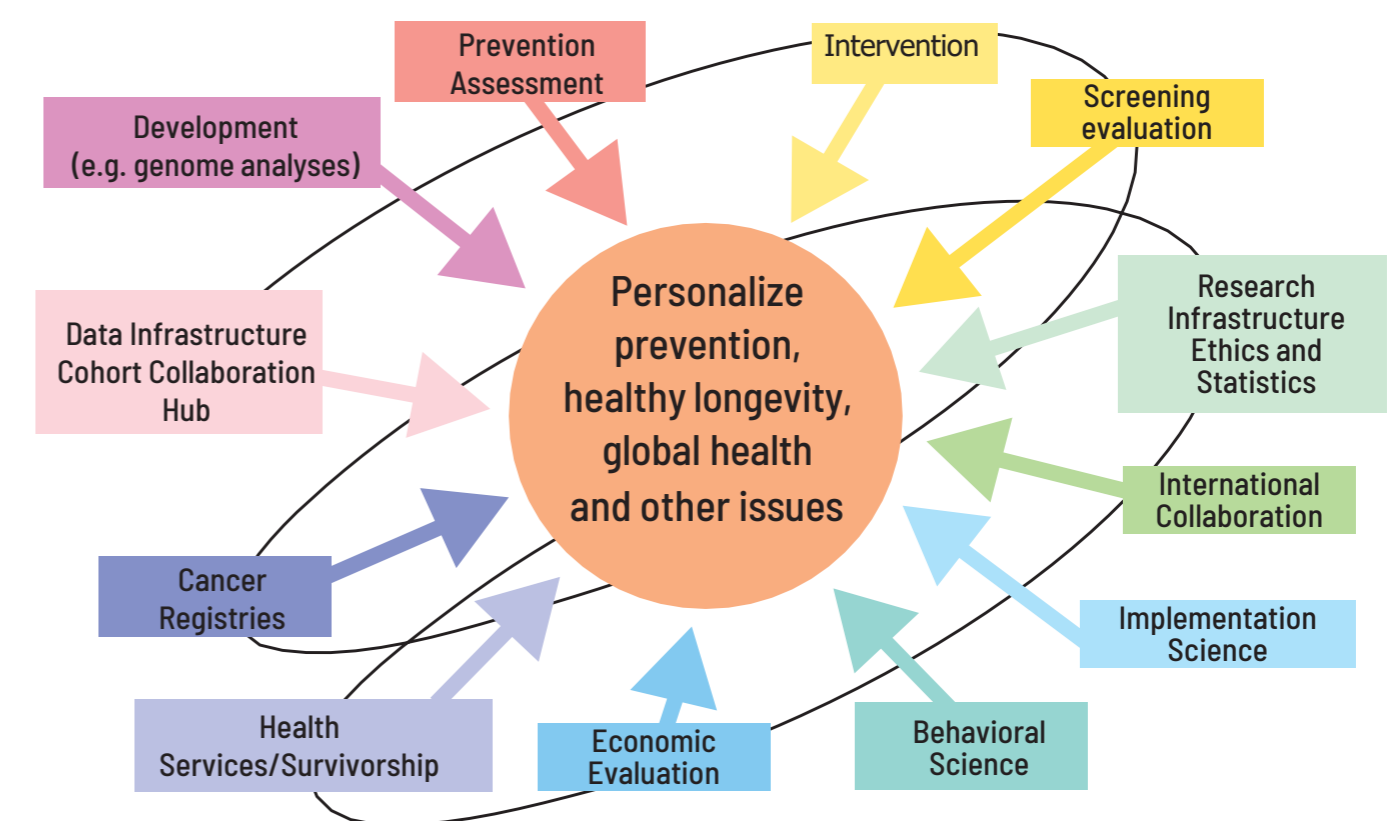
Prevention Assessment

Intervention

Screening evaluation

Development (e.g. genome analyses)

Personalize prevention, healthy longevity, global health and other issues

Research Infrastructure Ethics and Statistics

Data Infrastructure Cohort Collaboration Hub

International Collaboration

Cancer Registries

Implementation Science

Health Services/Survivorship

Economic Evaluation

Behavioral Science